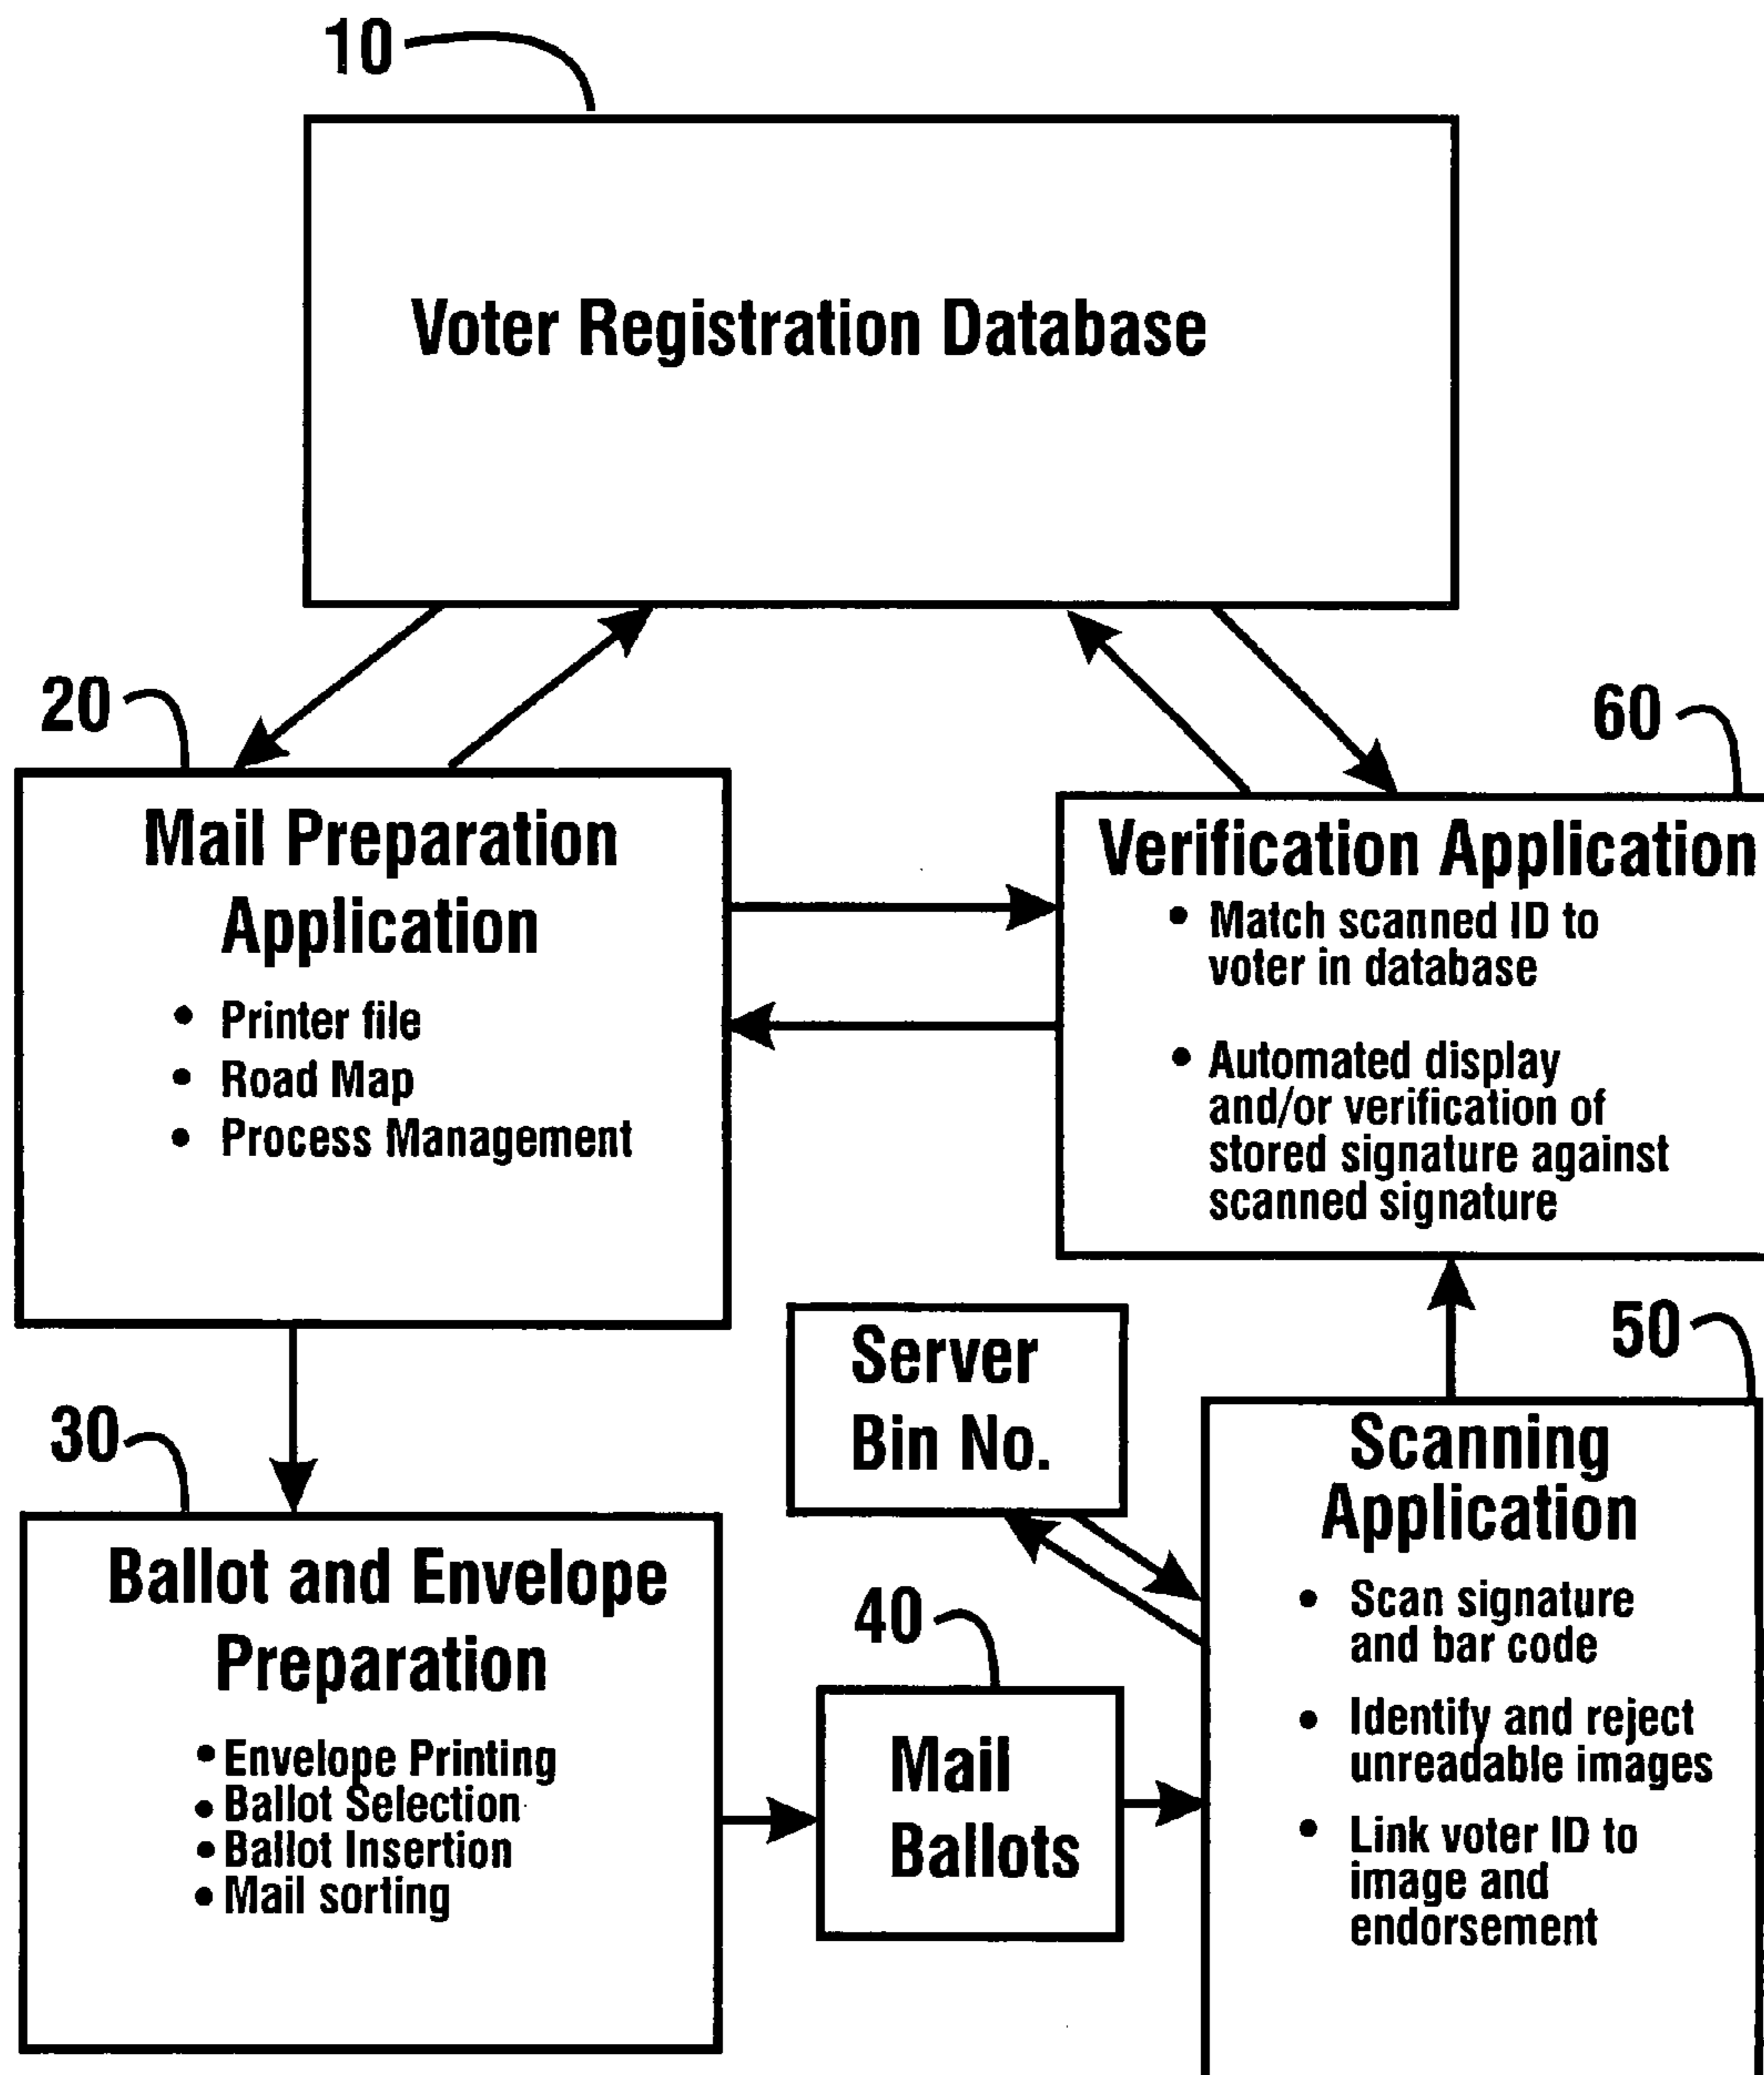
10

Voter Registration Database

20

Mail Preparation Application

• Printer file
• Road Map
• Process Management

60

Verification Application

• Match scanned ID to voter in database

• Automated display and/or verification of stored signature against scanned signature

50

Server Bin No.

30

Scanning Application

• Scan signature and bar code

• Identify and reject unreadable images

• Link voter ID to image and endorsement

Ballot and Envelope Preparation

• Envelope Printing
• Ballot Selection
• Ballot Insertion
• Mail sorting

40

Mail Ballots